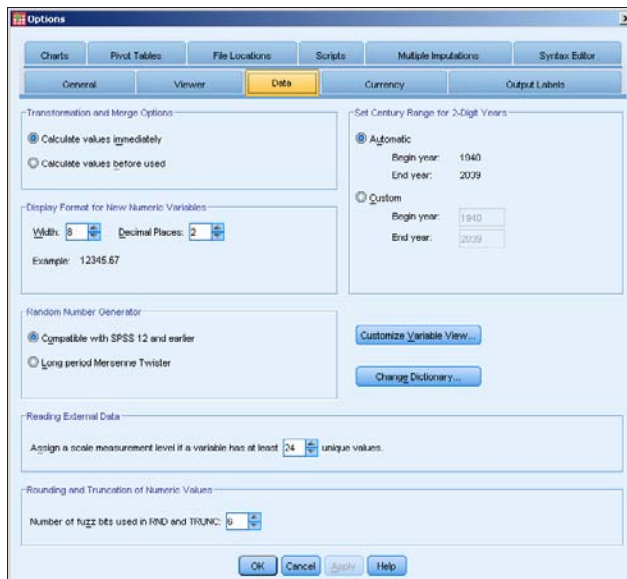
Options

Charts | Pivot Tables | File Locations | Scripts | Multiple Imputations | Syntax Editor
General | Viewer | Data | Currency | Output Labels

Transformation and Merge Options
Calculate values immediately
Calculate values before used

Display Format for New Numeric Variables
Width: 8 Decimal Places: 2
Example: 12345.67

Set Century Range for 2-Digit Years
Automatic
Begin year: 1940
End year: 2039
Custom
Begin year: 1940
End year: 2039

Random Number Generator
Compatible with SPSS 12 and earlier
Long period Mersenne Twister

Customize Variable View...
Change Dictionary...

Reading External Data
Assign a scale measurement level if a variable has at least 24 unique values.

Rounding and Truncation of Numeric Values
Number of fuzz bits used in RND and TRUNC: 6

OK Cancel Apply Help